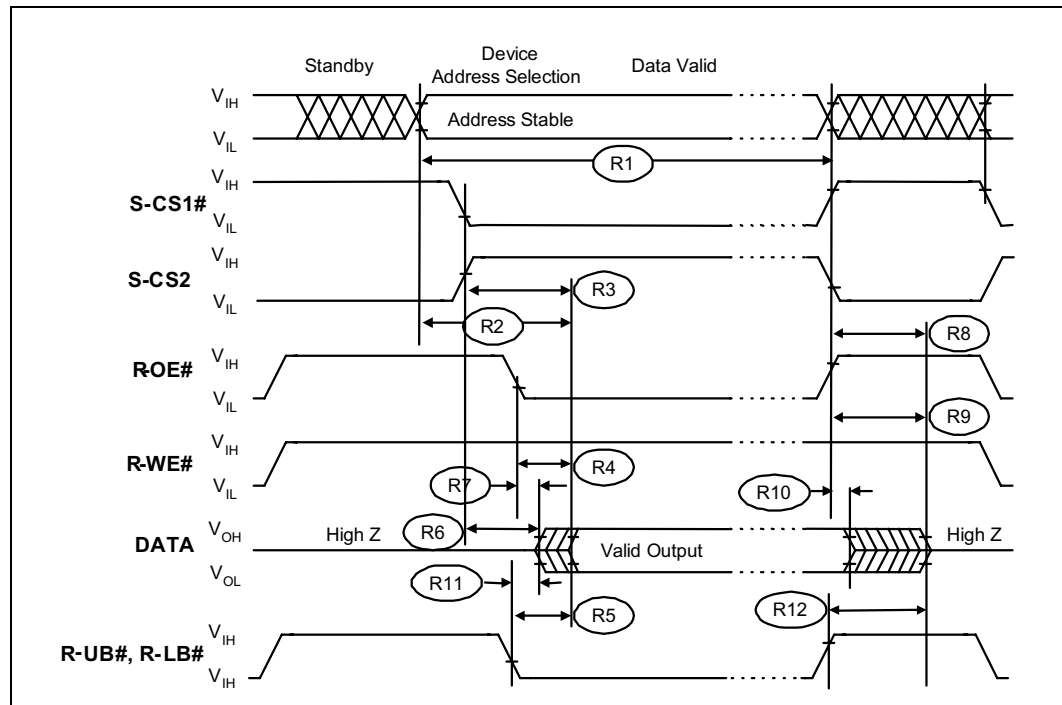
Standby

Device Address Selection

Data Valid

$V_{IH}$

$V_{IL}$

Address Stable

R1

S-CS1#

$V_{IH}$

$V_{IL}$

S-CS2

$V_{IH}$

$V_{IL}$

R3

R2

R8

R-OE#

$V_{IH}$

$V_{IL}$

R9

R-WE#

$V_{IH}$

$V_{IL}$

R4

R7

R10

DATA

$V_{OH}$

$V_{OL}$

High Z

R6

Valid Output

High Z

R11

R5

R12

R-UB#, R-LB#

$V_{IH}$

$V_{IH}$